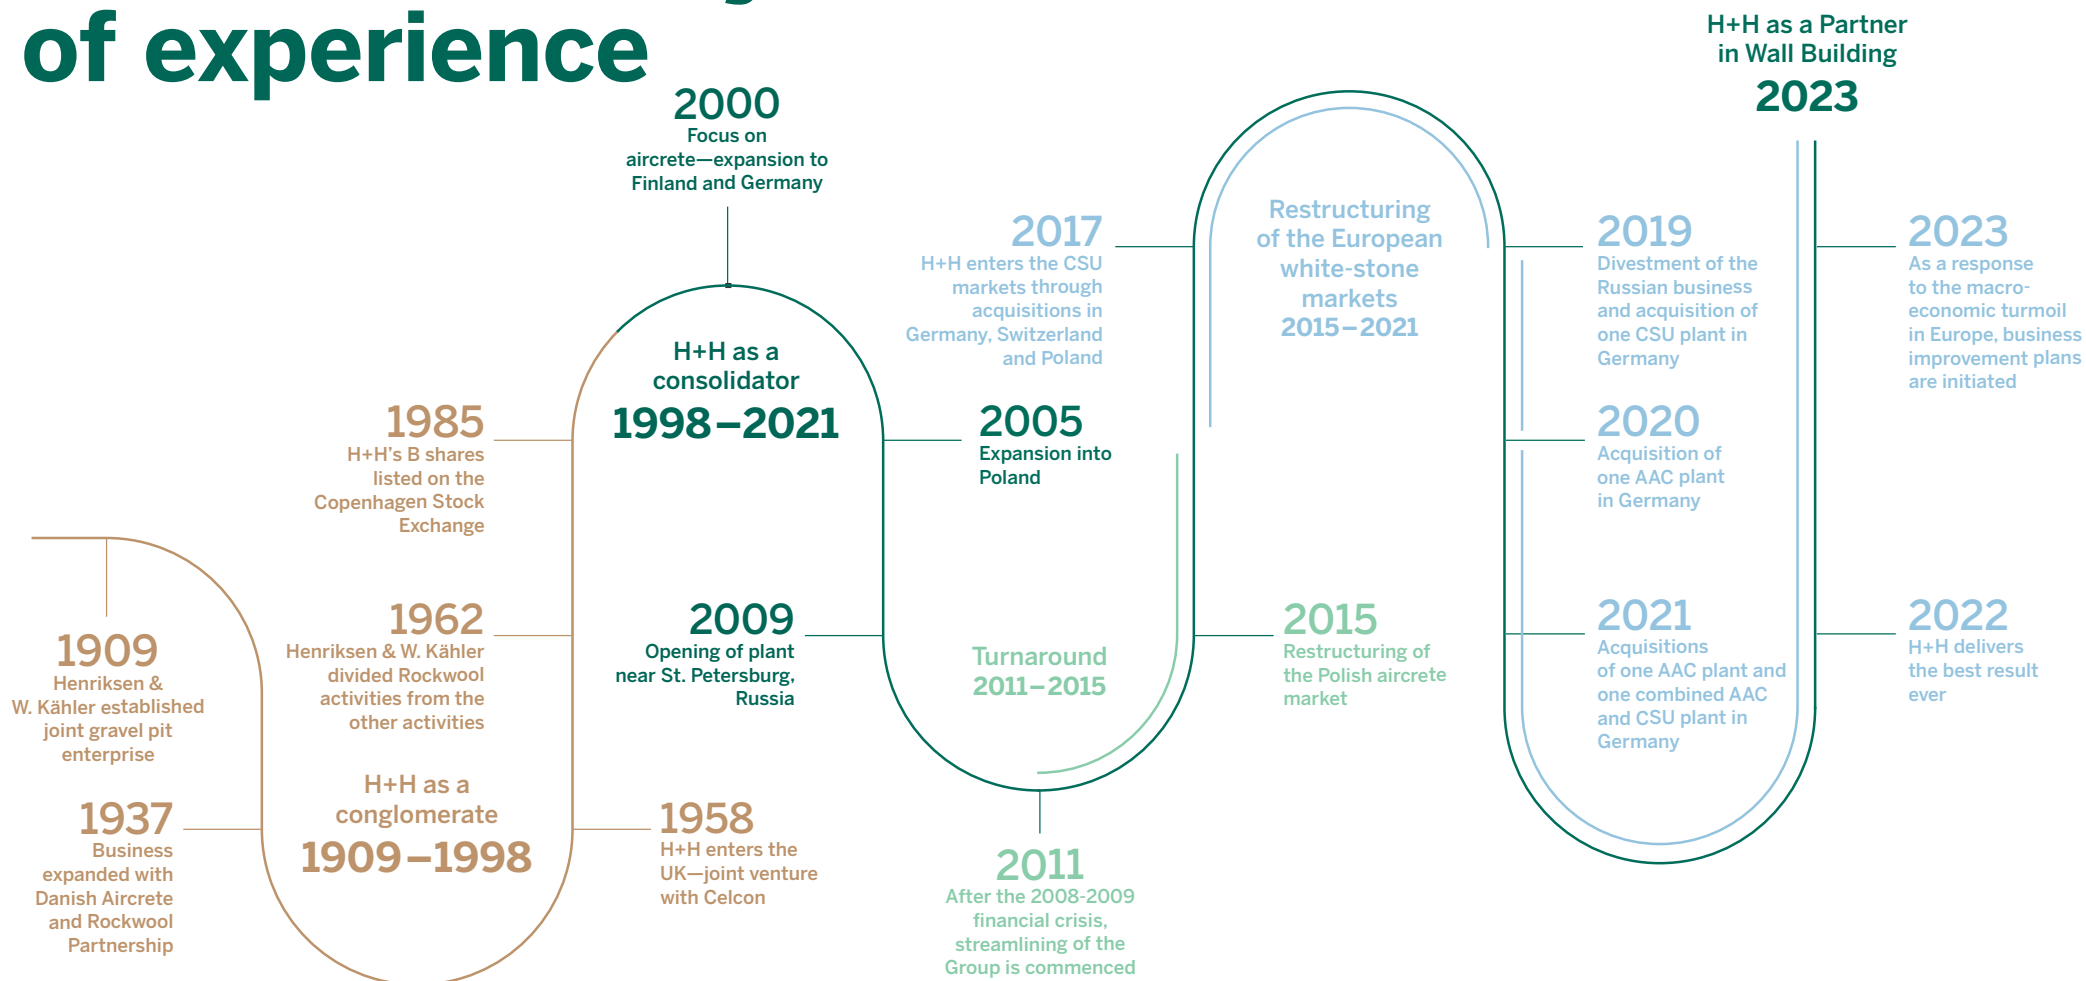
of experience

H+H as a Partner in Wall Building
2023

2000
Focus on aircrete—expansion to Finland and Germany

2017
H+H enters the CSU markets through acquisitions in Germany, Switzerland and Poland

Restructuring of the European white-stone markets
2015–2021

2019
Divestment of the Russian business and acquisition of one CSU plant in Germany

2023
As a response to the macro-economic turmoil in Europe, business improvement plans are initiated

H+H as a consolidator
1998–2021

1985
H+H's B shares listed on the Copenhagen Stock Exchange

2005
Expansion into Poland

2020
Acquisition of one AAC plant in Germany

1909
Henriksen & W. Kähler established joint gravel pit enterprise

1962
Henriksen & W. Kähler divided Rockwool activities from the other activities

2009
Opening of plant near St. Petersburg, Russia

Turnaround
2011–2015

2015
Restructuring of the Polish aircrete market

2021
Acquisitions of one AAC plant and one combined AAC and CSU plant in Germany

2022
H+H delivers the best result ever

1937
Business expanded with Danish Aircrete and Rockwool Partnership

H+H as a conglomerate
1909–1998

1958
H+H enters the UK—joint venture with Celcon

2011
After the 2008-2009 financial crisis, streamlining of the Group is commenced